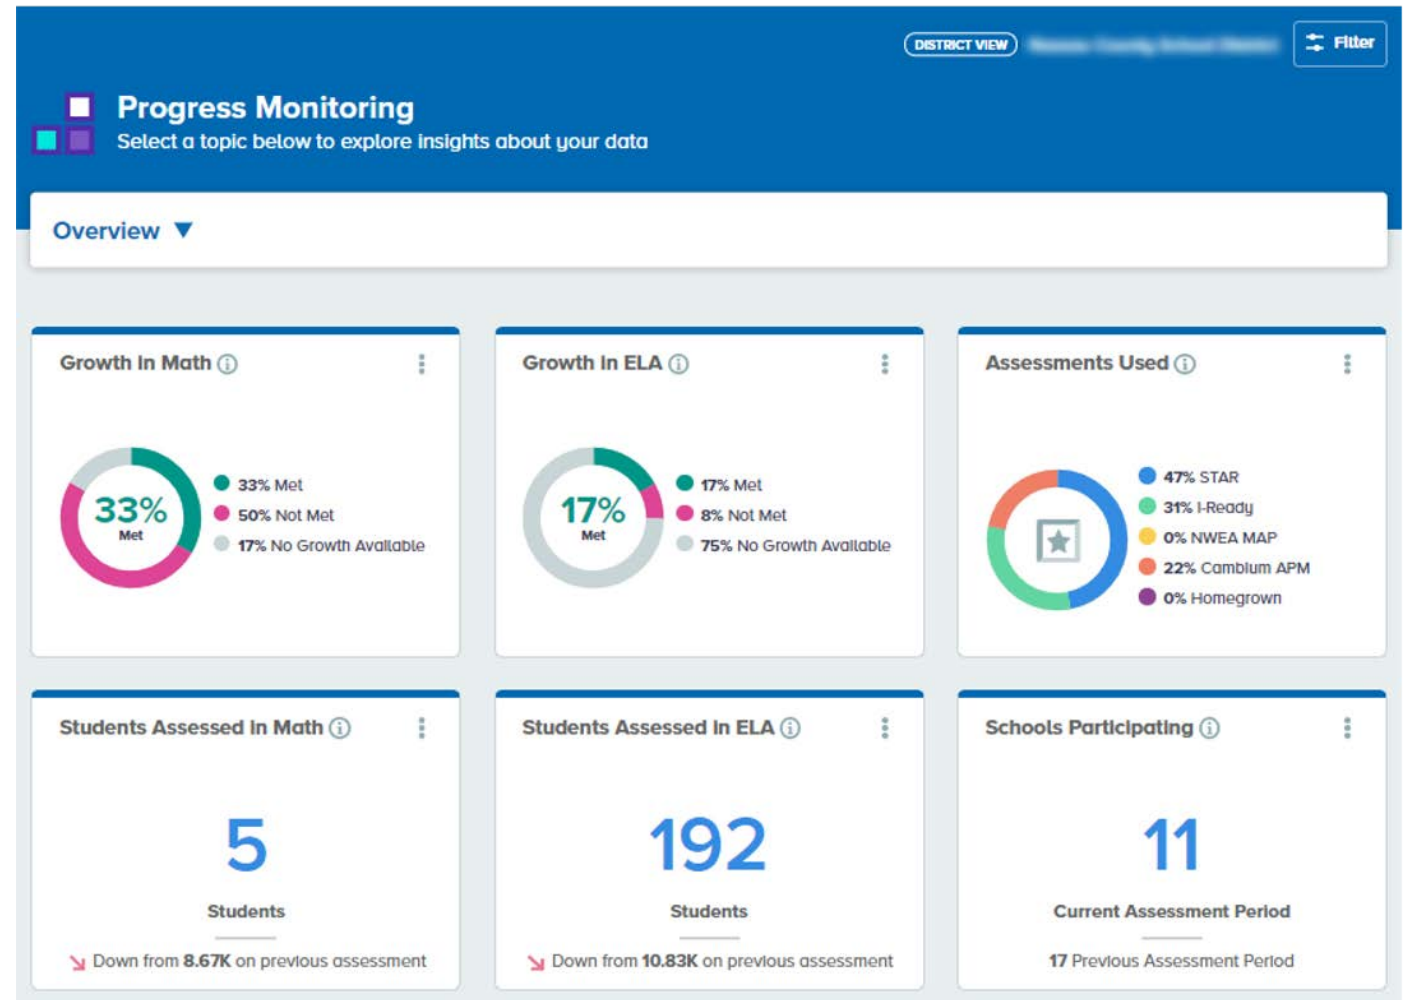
DISTRICT VIEW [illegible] Filter

Progress Monitoring
Select a topic below to explore insights about your data

Overview ▼

Growth in Math ⓘ

33%
Met

33% Met
50% Not Met
17% No Growth Available

Growth in ELA ⓘ

17%
Met

17% Met
8% Not Met
75% No Growth Available

Assessments Used ⓘ

47% STAR
31% i-Ready
0% NWEA MAP
22% Cambium APM
0% Homegrown

Students Assessed in Math ⓘ

5

Students

Down from 8.67K on previous assessment

Students Assessed in ELA ⓘ

192

Students

Down from 10.83K on previous assessment

Schools Participating ⓘ

11

Current Assessment Period

17 Previous Assessment Period